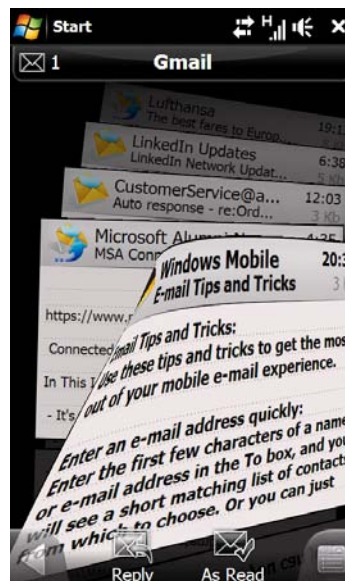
Start

1 Gmail

Lufthansa
The best fares to Europ... 19:1

LinkedIn Updates
LinkedIn Network Updat... 6:38

CustomerService@a... 12:03
Auto response - re:Ord... 3 Kb

Microsoft Alumni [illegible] 4:35
MSA Con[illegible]

https://www.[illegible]

Connected

In This I

- It's

Windows Mobile
E-mail Tips and Tricks 20:3

E-mail Tips and Tricks:
Use these tips and tricks to get the mos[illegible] out of your mobile e-mail experience.

Enter an e-mail address quickly:
Enter the first few characters of a name or e-mail address in the To box, and you will see a short matching list of contacts from which to choose. Or you can just

Reply As Read